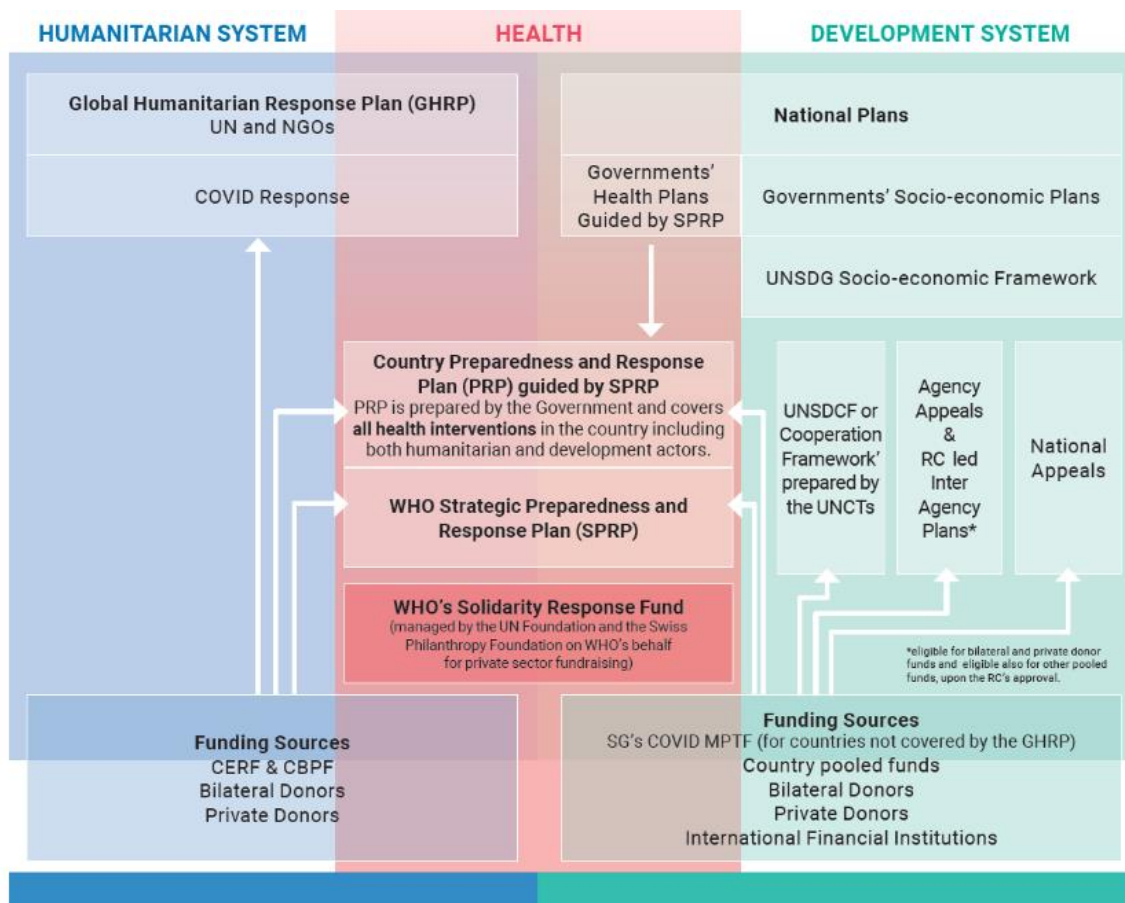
HUMANITARIAN SYSTEM

HEALTH

DEVELOPMENT SYSTEM

Global Humanitarian Response Plan (GHRP)
UN and NGOs

COVID Response

National Plans

Governments' Health Plans Guided by SPRP

Governments' Socio-economic Plans

UNSDG Socio-economic Framework

Country Preparedness and Response Plan (PRP) guided by SPRP
PRP is prepared by the Government and covers **all health interventions** in the country including both humanitarian and development actors.

WHO Strategic Preparedness and Response Plan (SPRP)

WHO's Solidarity Response Fund
(managed by the UN Foundation and the Swiss Philanthropy Foundation on WHO's behalf for private sector fundraising)

UNSDCF or Cooperation Framework' prepared by the UNCTs

Agency Appeals & RC led Inter Agency Plans*

National Appeals

*eligible for bilateral and private donor funds and eligible also for other pooled funds, upon the RC's approval.

Funding Sources
CERF & CBPF
Bilateral Donors
Private Donors

Funding Sources
SG's COVID MPTF (for countries not covered by the GHRP)
Country pooled funds
Bilateral Donors
Private Donors
International Financial Institutions